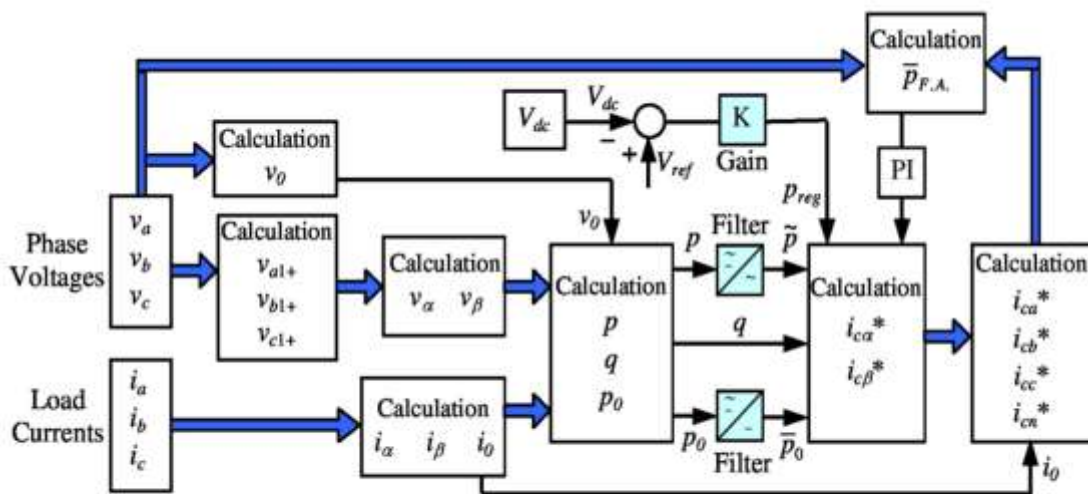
Calculation
$\overline{p}_{F.A.}$

$V_{dc}$

$V_{dc}$

$-$

$+$

$V_{ref}$

K

Gain

PI

Calculation
$v_0$

$p_{reg}$

$v_0$

Phase Voltages

$v_a$
$v_b$
$v_c$

Calculation
$v_{a1+}$
$v_{b1+}$
$v_{c1+}$

Calculation
$v_\alpha$ $v_\beta$

Calculation
$p$
$q$
$p_0$

$p$

Filter

$\tilde{p}$

$q$

Calculation
$i_{c\alpha}$*
$i_{c\beta}$*

Calculation
$i_{ca}$*
$i_{cb}$*
$i_{cc}$*
$i_{cn}$*

Load Currents

$i_a$
$i_b$
$i_c$

Calculation
$i_\alpha$ $i_\beta$ $i_0$

$p_0$

Filter

$\overline{p}_0$

$i_0$